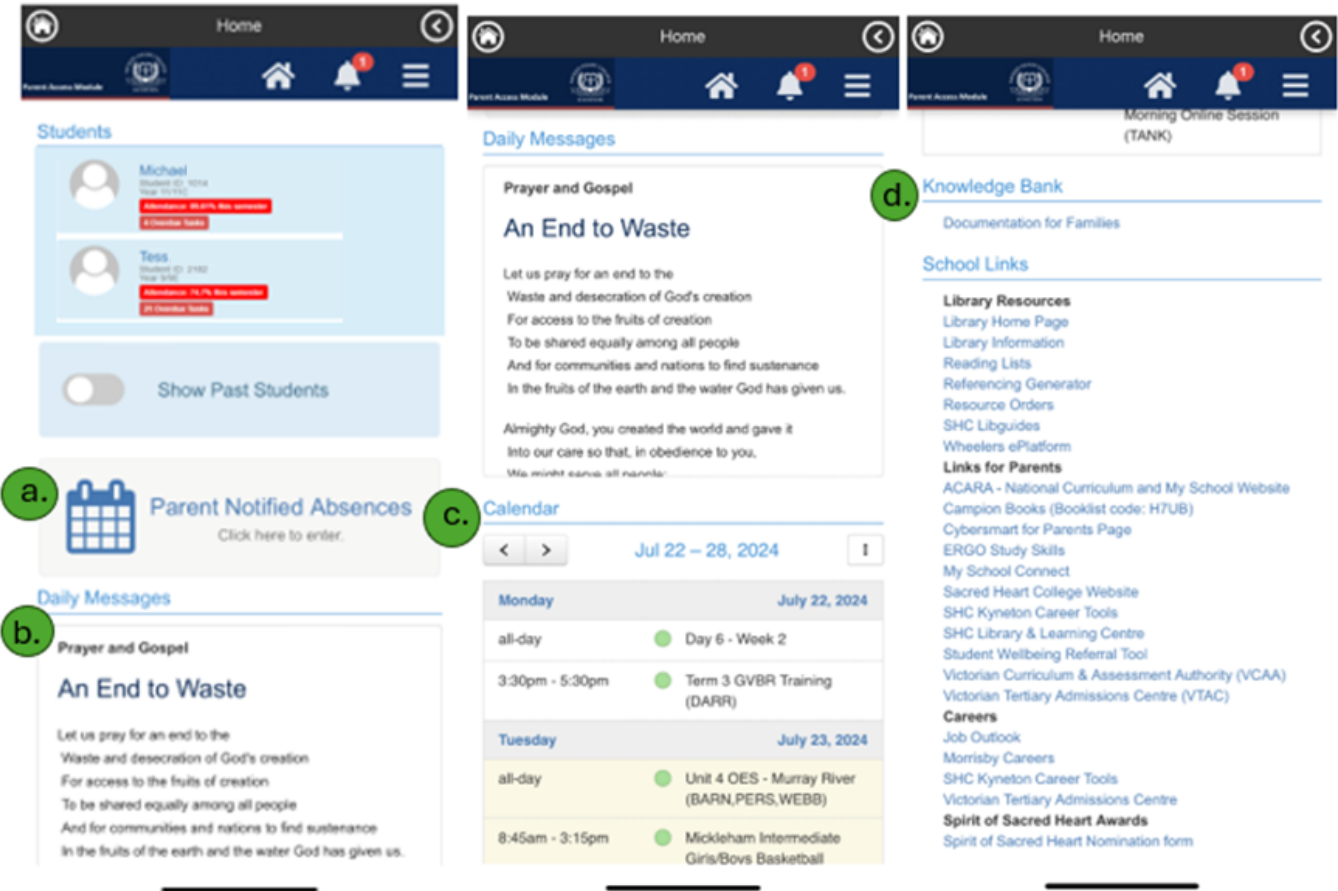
Home

Parent Access Module

1

Students

Michael
Student ID: 1014
Year 11/11C
Attendance: 89.61% this semester
4 Overdue Tasks

Tess
Student ID: 2182
Year 9/9C
Attendance: 74.7% this semester
24 Overdue Tasks

Show Past Students

a.

Parent Notified Absences
Click here to enter.

Daily Messages

b.

Prayer and Gospel

An End to Waste

Let us pray for an end to the
Waste and desecration of God's creation
For access to the fruits of creation
To be shared equally among all people
And for communities and nations to find sustenance
In the fruits of the earth and the water God has given us.

Home

Parent Access Module

1

Daily Messages

Prayer and Gospel

An End to Waste

Let us pray for an end to the
Waste and desecration of God's creation
For access to the fruits of creation
To be shared equally among all people
And for communities and nations to find sustenance
In the fruits of the earth and the water God has given us.

Almighty God, you created the world and gave it
Into our care so that, in obedience to you,
We might serve all people;

c.

Calendar

< >

Jul 22 – 28, 2024

| Monday | July 22, 2024 |
|---|---|
| all-day | Day 6 - Week 2 |
| 3:30pm - 5:30pm | Term 3 GVBR Training (DARR) |

| Tuesday | July 23, 2024 |
|---|---|
| all-day | Unit 4 OES - Murray River (BARN,PERS,WEBB) |
| 8:45am - 3:15pm | Mickleham Intermediate Girls/Boys Basketball |

Home

Parent Access Module

1

Morning Online Session (TANK)

d.

Knowledge Bank

Documentation for Families

School Links

Library Resources
Library Home Page
Library Information
Reading Lists
Referencing Generator
Resource Orders
SHC Libguides
Wheelers ePlatform
Links for Parents
ACARA - National Curriculum and My School Website
Campion Books (Booklist code: H7UB)
Cybersmart for Parents Page
ERGO Study Skills
My School Connect
Sacred Heart College Website
SHC Kyneton Career Tools
SHC Library & Learning Centre
Student Wellbeing Referral Tool
Victorian Curriculum & Assessment Authority (VCAA)
Victorian Tertiary Admissions Centre (VTAC)
Careers
Job Outlook
Morrisby Careers
SHC Kyneton Career Tools
Victorian Tertiary Admissions Centre
Spirit of Sacred Heart Awards
Spirit of Sacred Heart Nomination form